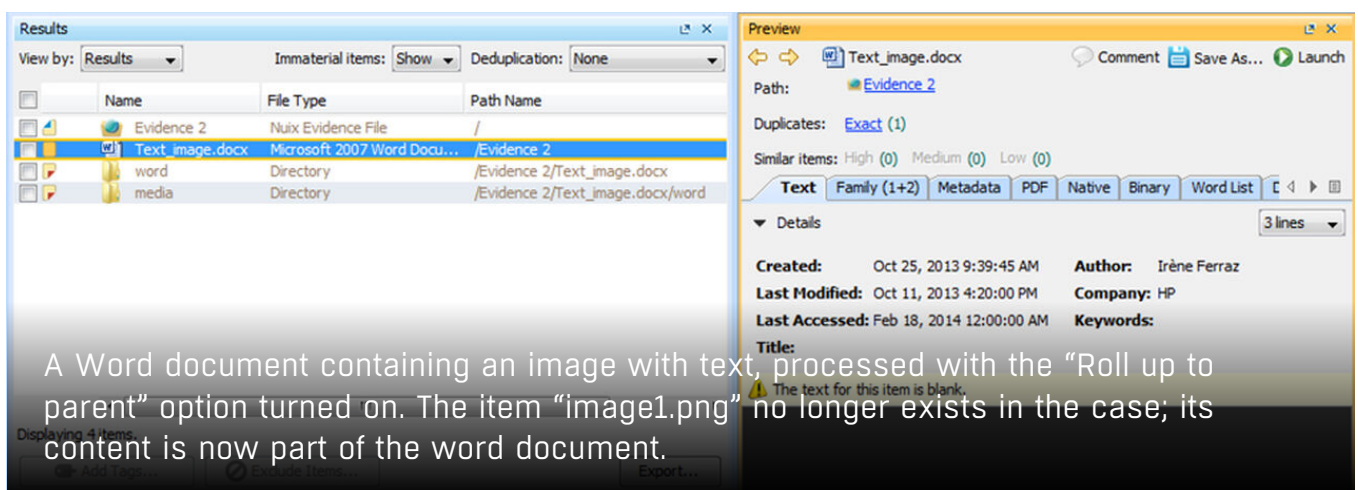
Results

View by: Results

Immaterial items: Show

Deduplication: None

| | Name | File Type | Path Name |
|---|---|---|---|
| | Evidence 2 | Nuix Evidence File | / |
| | Text_image.docx | Microsoft 2007 Word Docu... | /Evidence 2 |
| | word | Directory | /Evidence 2/Text_image.docx |
| | media | Directory | /Evidence 2/Text_image.docx/word |

Displaying 4 items.

Add Tags...

Exclude Items...

Export...

Preview

Text_image.docx

Comment

Save As...

Launch

Path: Evidence 2

Duplicates: Exact (1)

Similar items: High (0) Medium (0) Low (0)

Text | Family (1+2) | Metadata | PDF | Native | Binary | Word List

Details

3 lines

Created: Oct 25, 2013 9:39:45 AM

Author: Irène Ferraz

Last Modified: Oct 11, 2013 4:20:00 PM

Company: HP

Last Accessed: Feb 18, 2014 12:00:00 AM

Keywords:

Title:

The text for this item is blank.

A Word document containing an image with text, processed with the “Roll up to parent” option turned on. The item “image1.png” no longer exists in the case; its content is now part of the word document.